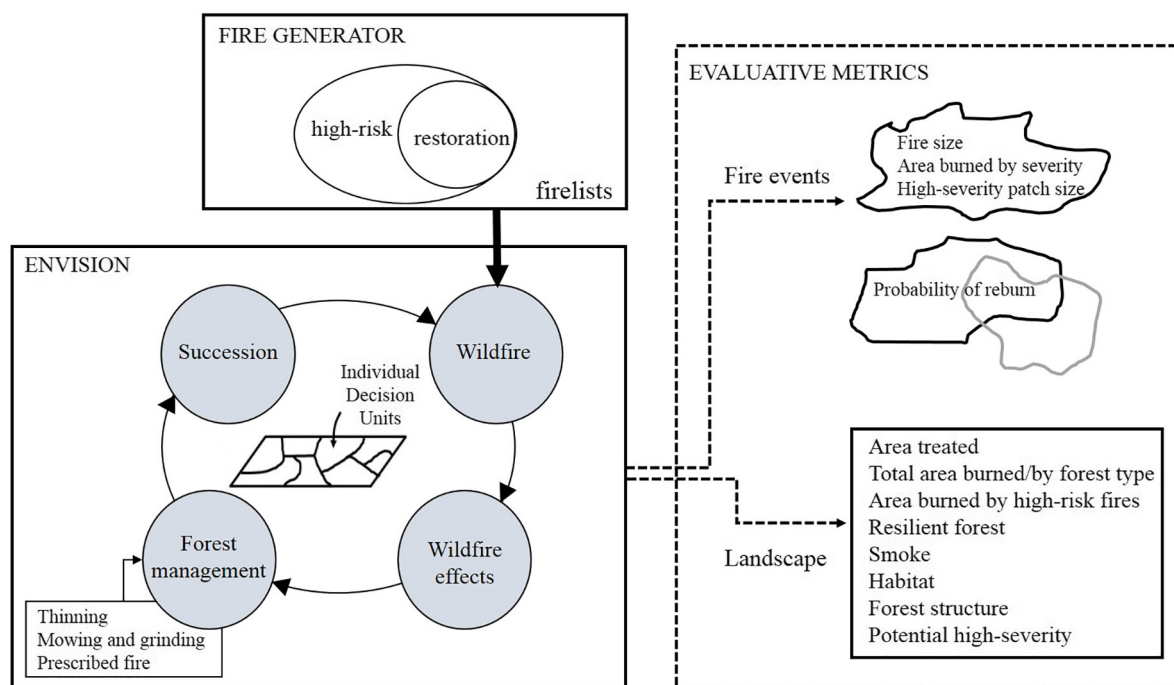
FIRE GENERATOR

high-risk

restoration

firelists

EVALUATIVE METRICS

Fire events

Fire size
Area burned by severity
High-severity patch size

Probability of reburn

ENVISION

Succession

Wildfire

Individual Decision Units

Forest management

Wildfire effects

Thinning
Mowing and grinding
Prescribed fire

Landscape

Area treated
Total area burned/by forest type
Area burned by high-risk fires
Resilient forest
Smoke
Habitat
Forest structure
Potential high-severity